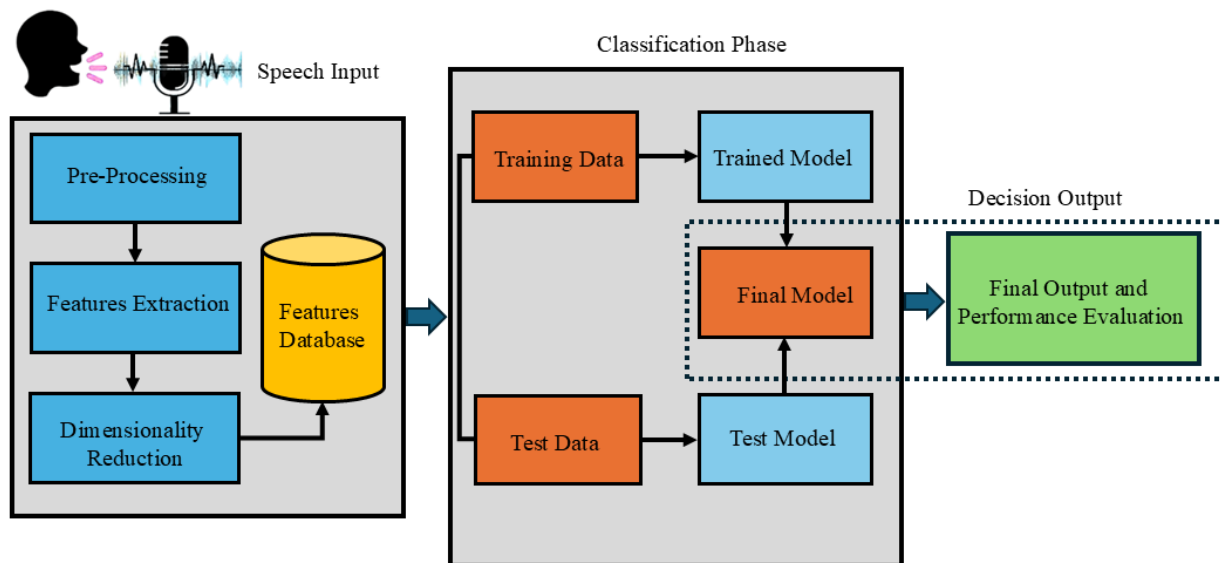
Speech Input

Pre-Processing

Features Extraction

Dimensionality Reduction

Features Database

Classification Phase

Training Data

Trained Model

Final Model

Test Data

Test Model

Decision Output

Final Output and Performance Evaluation